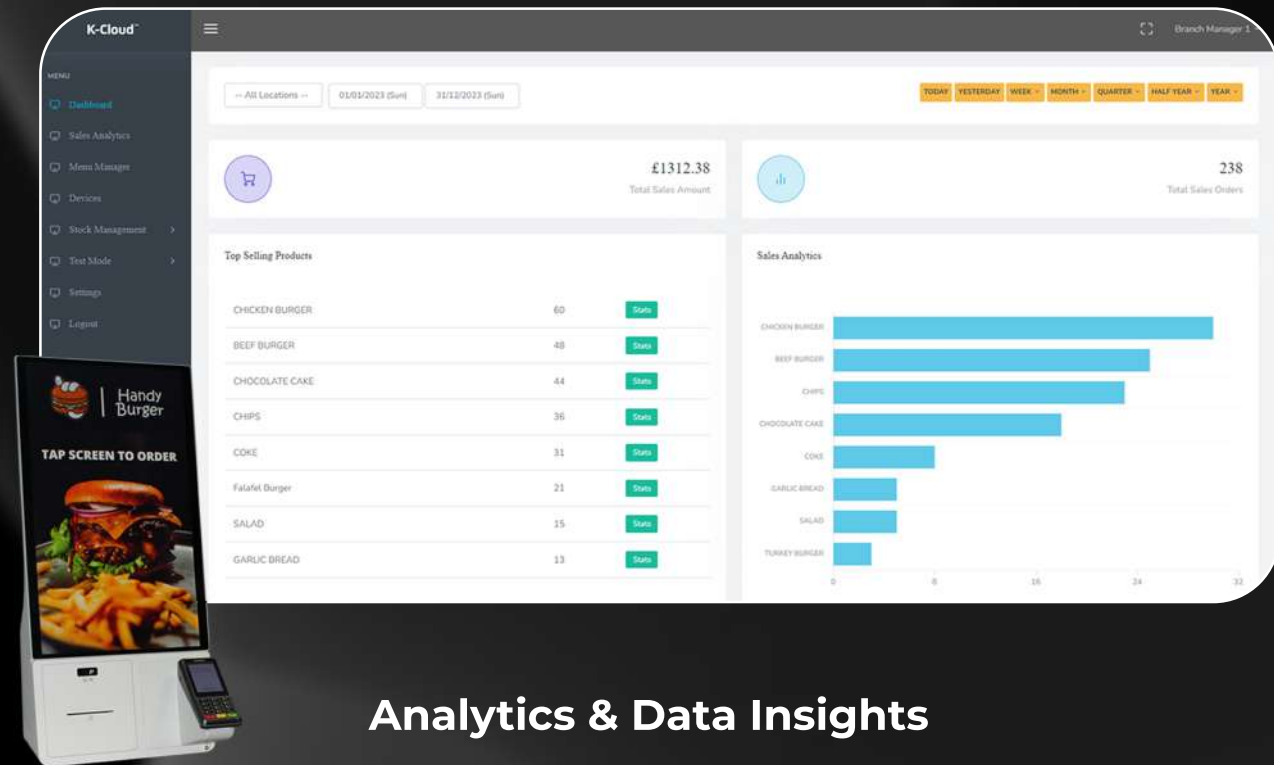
K-Cloud™

Branch Manager 1

MENU

Dashboard

Sales Analytics

Menu Manager

Devices

Stock Management

Test Mode

Settings

Logout

-- All Locations --

01/01/2023 (Sun)

31/12/2023 (Sun)

TODAY

YESTERDAY

WEEK

MONTH

QUARTER

HALF YEAR

YEAR

£1312.38

Total Sales Amount

238

Total Sales Orders

Top Selling Products

| | | |
|---|---|---|
| CHICKEN BURGER | 60 | Stats |
| BEEF BURGER | 48 | Stats |
| CHOCOLATE CAKE | 44 | Stats |
| CHIPS | 36 | Stats |
| COKE | 31 | Stats |
| Falafel Burger | 21 | Stats |
| SALAD | 15 | Stats |
| GARLIC BREAD | 13 | Stats |

Sales Analytics

CHICKEN BURGER

BEEF BURGER

CHIPS

CHOCOLATE CAKE

COKE

GARLIC BREAD

SALAD

TURKEY BURGER

0

8

16

24

32

Handy Burger

TAP SCREEN TO ORDER

Analytics & Data Insights